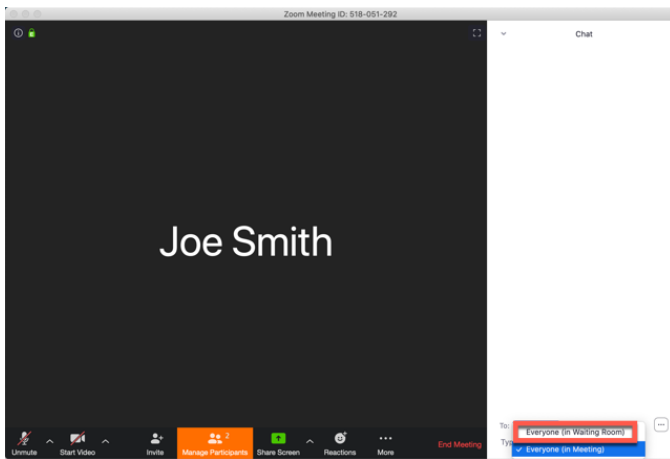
Zoom Meeting ID: 518-051-292

Chat

Joe Smith

To:

Typ

Everyone (in Waiting Room)

✓ Everyone (in Meeting)

Unmute

Start Video

Invite

Manage Participants 2

Share Screen

Reactions

More

End Meeting